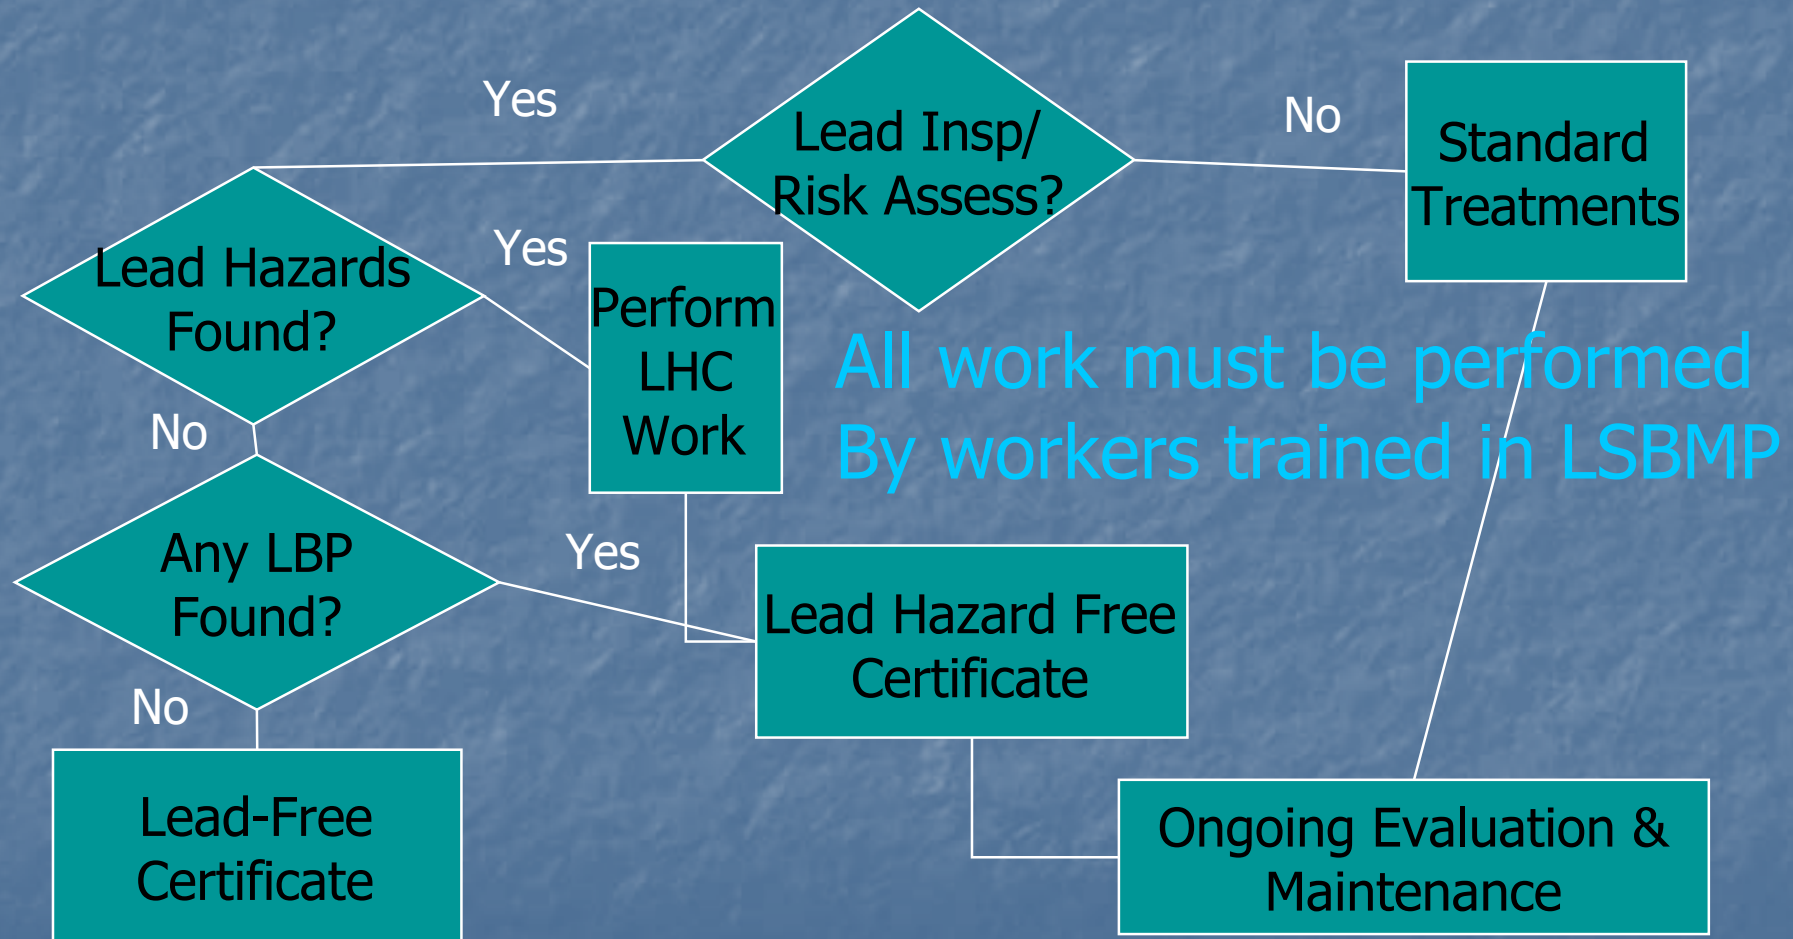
Lead Insp/ Risk Assess?

Yes

No

Standard Treatments

Lead Hazards Found?

Yes

Perform LHC Work

All work must be performed By workers trained in LSBMP

No

Any LBP Found?

Yes

Lead Hazard Free Certificate

No

Lead-Free Certificate

Ongoing Evaluation & Maintenance